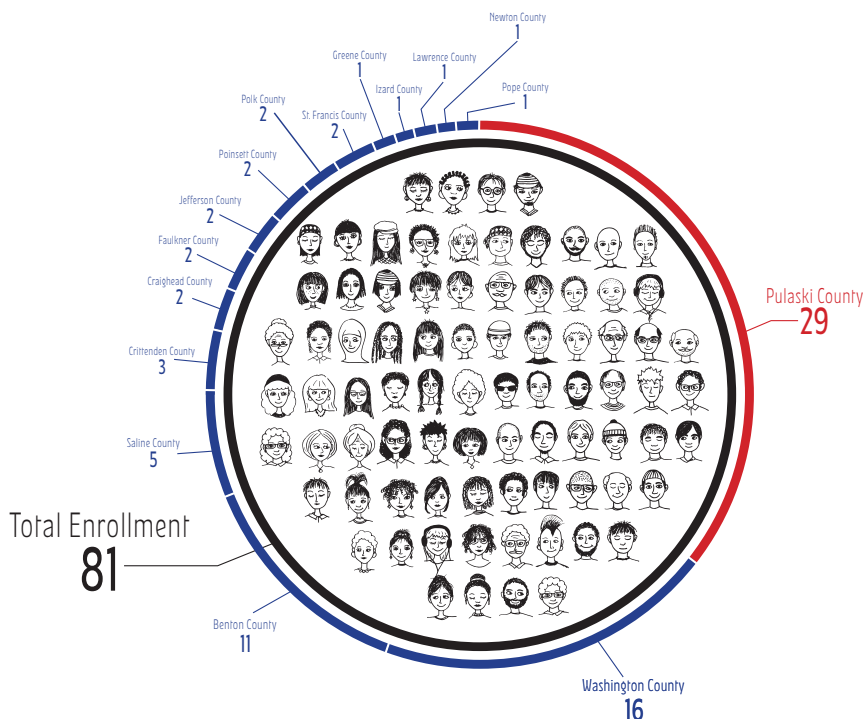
Newton County
1

Greene County
1

Lawrence County
1

Izard County
1

Pope County
1

Polk County
2

St. Francis County
2

Poinsett County
2

Jefferson County
2

Faulkner County
2

Craighead County
2

Pulaski County
29

Crittenden County
3

Saline County
5

Total Enrollment
81

Benton County
11

Washington County
16